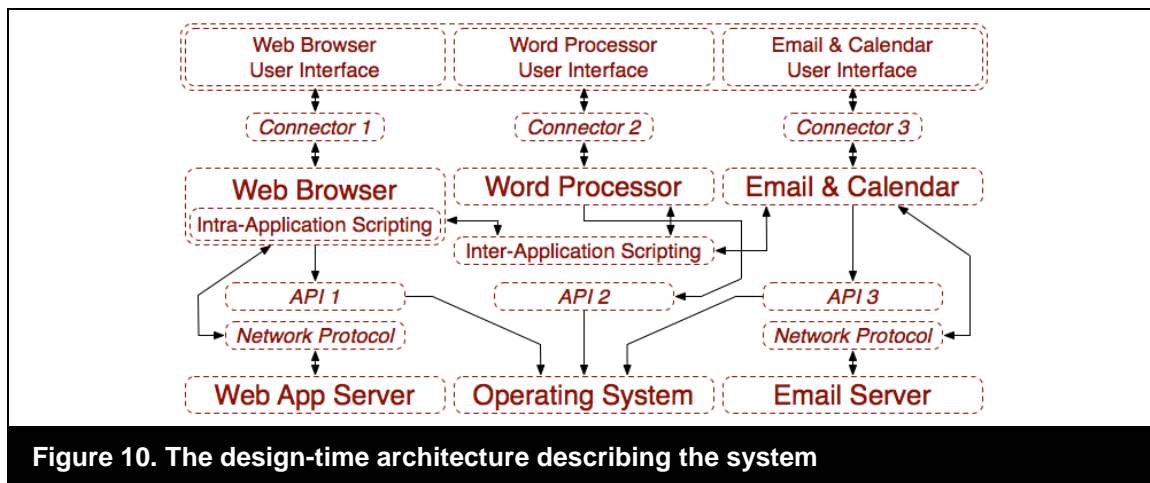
Web Browser User Interface

Word Processor User Interface

Email & Calendar User Interface

Connector 1

Connector 2

Connector 3

Web Browser

Intra-Application Scripting

Word Processor

Email & Calendar

Inter-Application Scripting

API 1

API 2

API 3

Network Protocol

Network Protocol

Web App Server

Operating System

Email Server

Figure 10. The design-time architecture describing the system